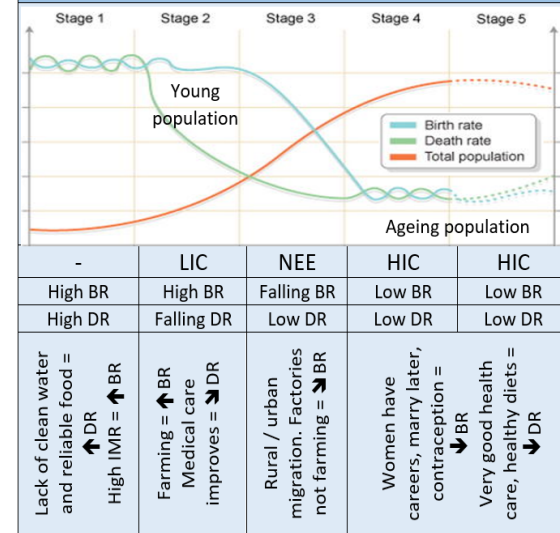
Stage 1 | Stage 2 | Stage 3 | Stage 4 | Stage 5

Young population

Birth rate
Death rate
Total population

Ageing population

| - | LIC | NEE | HIC | HIC |
|---|---|---|---|---|
| High BR | High BR | Falling BR | Low BR | Low BR |
| High DR | Falling DR | Low DR | Low DR | Low DR |
| Lack of clean water and reliable food = ↑ DR High IMR = ↑ BR | Farming = ↑ BR Medical care improves = ↓ DR | Rural / urban migration. Factories not farming = ↓ BR | Women have careers, marry later, contraception = ↓ BR | Very good health care, healthy diets = ↓ DR |